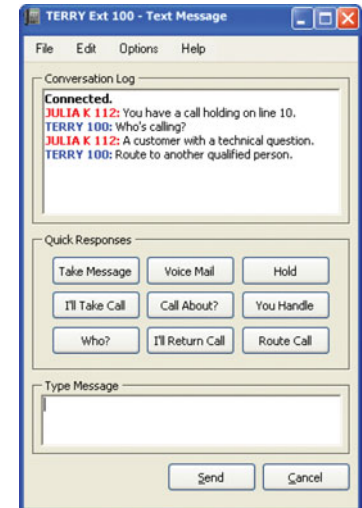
TERRY Ext 100 - Text Message

File Edit Options Help

Conversation Log

Connected.
JULIA K 112: You have a call holding on line 10.
TERRY 100: Who's calling?
JULIA K 112: A customer with a technical question.
TERRY 100: Route to another qualified person.

Quick Responses

Take Message
Voice Mail
Hold
I'll Take Call
Call About?
You Handle
Who?
I'll Return Call
Route Call

Type Message

Send
Cancel